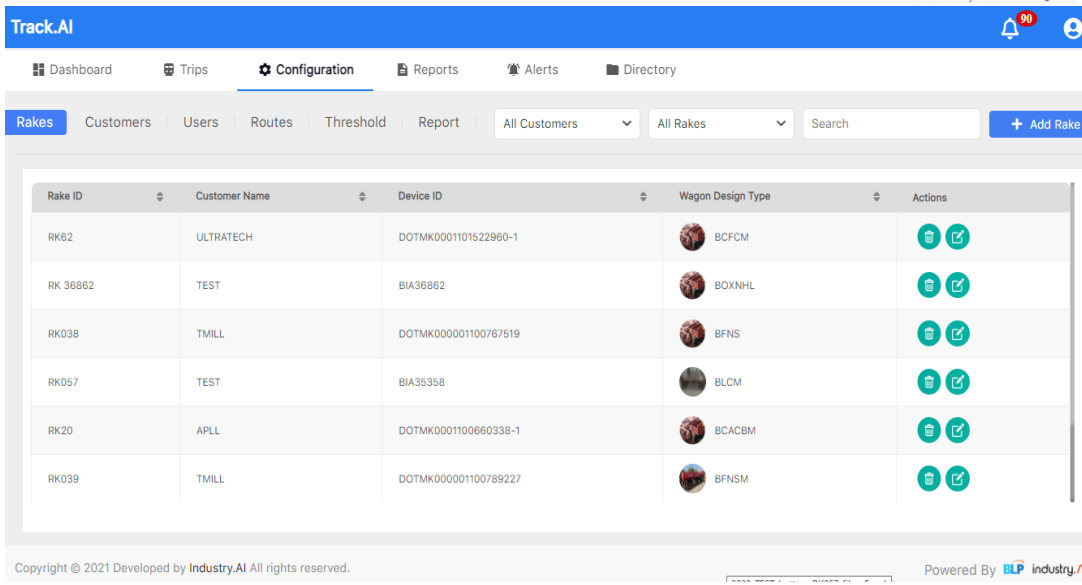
Track.AI

90

Dashboard Trips Configuration Reports Alerts Directory

Rakes Customers Users Routes Threshold Report All Customers All Rakes Search + Add Rake

| Rake ID | Customer Name | Device ID | Wagon Design Type | Actions |
|---|---|---|---|---|
| RK62 | ULTRATECH | DOTMK0001101522960-1 | BCFCM | |
| RK 36862 | TEST | BIA36862 | BOXNHL | |
| RK038 | TMILL | DOTMK000001100767519 | BFNS | |
| RK057 | TEST | BIA35358 | BLCM | |
| RK20 | APLL | DOTMK0001100660338-1 | BCACBM | |
| RK039 | TMILL | DOTMK000001100789227 | BFNSM | |

Copyright © 2021 Developed by Industry.AI All rights reserved.

Powered By BLP industry.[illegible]